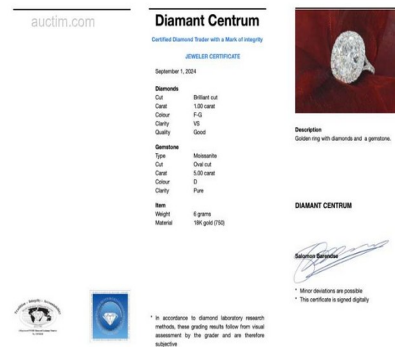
auctim.com

Diamant Centrum

Certified Diamond Trader with a Mark of Integrity

JEWELER CERTIFICATE

September 1, 2024

Diamonds

| | |
|---|---|
| Cut | Brilliant cut |
| Carat | 1.00 carat |
| Colour | F-G |
| Clarity | VS |
| Quality | Good |

Gemstone

| | |
|---|---|
| Type | Moissanite |
| Cut | Oval cut |
| Carat | 5.00 carat |
| Colour | D |
| Clarity | Pure |

Item

| | |
|---|---|
| Weight | 6 grams |
| Material | 18K gold (750) |

* In accordance to diamond laboratory research methods, these grading results follow from visual assessment by the grader and are therefore subjective

Description
Golden ring with diamonds and a gemstone.

DIAMANT CENTRUM

Salomon Baranda

* Minor deviations are possible
* This certificate is signed digitally